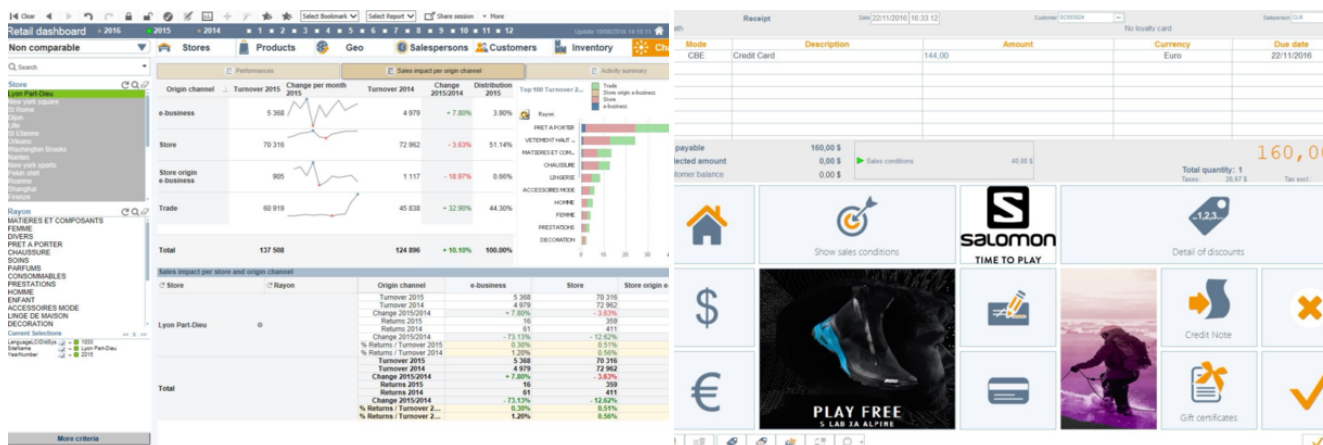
Clear Select Bookmark Select Report Share session More

Retail dashboard 2016 2015 2014 1 2 3 4 5 6 7 8 9 10 11 12

Non comparable Stores Products Geo Salespersons Customers Inventory

Search

Store
Lyon Part-Dieu
New york square
St Rome
Dijon
Lille
St Etienne
Orleans
Washington Brooks
Nantes
New york sports
Pekin shirt
Roanne
Shanghai
Firenze

Rayon
MATIERES ET COMPOSANTS
FEMME
DIVERS
PRET A PORTER
CHAUSSURE
SOINS
PARFUMS
CONSOMMABLES
PRESTATIONS
HOMME
ENFANT
ACCESSOIRES MODE
LINGE DE MAISON
DECORATION

Current Selections
StoreName Lyon Part-Dieu
YearNumber 2015

More criteria

Performances | Sales impact per origin channel | Activity summary

| Origin channel | Turnover 2015 | Change per month 2015 | Turnover 2014 | Change 2015/2014 | Distribution 2015 |
|---|---|---|---|---|---|
| e-business | 5 368 | | 4 979 | + 7.80% | 3.90% |
| Store | 70 316 | | 72 962 | - 3.63% | 51.14% |
| Store origin e-business | 905 | | 1 117 | - 18.97% | 0.66% |
| Trade | 60 919 | | 45 838 | + 32.90% | 44.30% |
| Total | 137 508 | | 124 896 | + 10.10% | 100.00% |

Top 100 Turnover 2...
Trade
Store origin e-business
Store
e-business
Rayon
PRET A PORTER
VETEMENT HAUT ...
MATIERES ET COM...
CHAUSSURE
LINGERIE
ACCESSOIRES MODE
HOMME
FEMME
PRESTATIONS
DECORATION

Sales impact per store and origin channel

| Store | Rayon | Origin channel | e-business | Store | Store origin e |
|---|---|---|---|---|---|
| Lyon Part-Dieu | | Turnover 2015 | 5 368 | 70 316 | |
| | | Turnover 2014 | 4 979 | 72 962 | |
| | | Change 2015/2014 | + 7.80% | - 3.63% | |
| | | Returns 2015 | 16 | 359 | |
| | | Returns 2014 | 61 | 411 | |
| | | Change 2015/2014 | - 73.13% | - 12.62% | |
| | | % Returns / Turnover 2015 | 0.30% | 0.51% | |
| | | % Returns / Turnover 2014 | 1.20% | 0.56% | |
| Total | | Turnover 2015 | 5 368 | 70 316 | |
| | | Turnover 2014 | 4 979 | 72 962 | |
| | | Change 2015/2014 | + 7.80% | - 3.63% | |
| | | Returns 2015 | 16 | 359 | |
| | | Returns 2014 | 61 | 411 | |
| | | Change 2015/2014 | - 73.13% | - 12.62% | |
| | | % Returns / Turnover 2... | 0.30% | 0.51% | |
| | | % Returns / Turnover 2... | 1.20% | 0.56% | |

Receipt Sale 22/11/2016 16:33:12 Customer Salesperson
No loyalty card

| Mode | Description | Amount | Currency | Due date |
|---|---|---|---|---|
| CBE | Credit Card | 144,00 | Euro | 22/11/2016 |

payable 160,00 $
lected amount 0,00 $
tomer balance 0.00 $
Sales conditions 40,00 $
Total quantity: 1
Taxes 26,67 $ Tax excl.
160,0

Show sales conditions
salomon TIME TO PLAY
Detail of discounts
Credit Note
PLAY FREE
Gift certificates